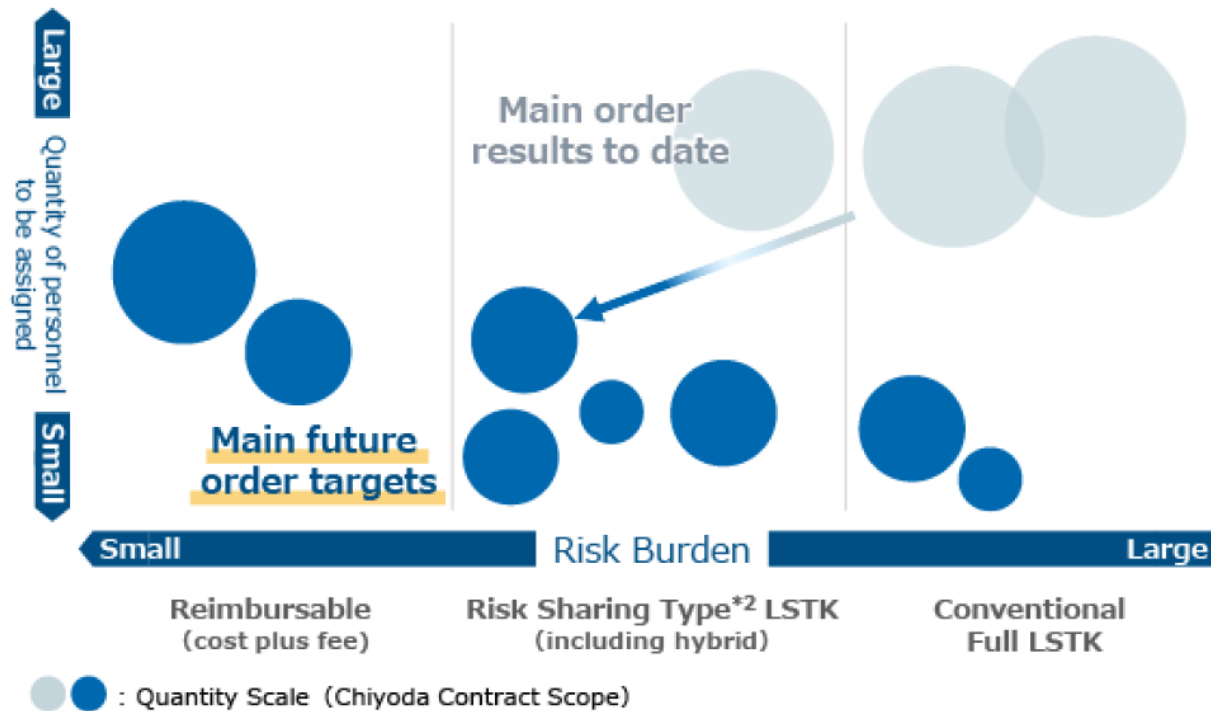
Large

Quantity of personnel to be assigned

Small

Main order results to date

Main future order targets

Small

Risk Burden

Large

Reimbursable (cost plus fee)

Risk Sharing Type$^{*2}$ LSTK (including hybrid)

Conventional Full LSTK

: Quantity Scale (Chiyoda Contract Scope)